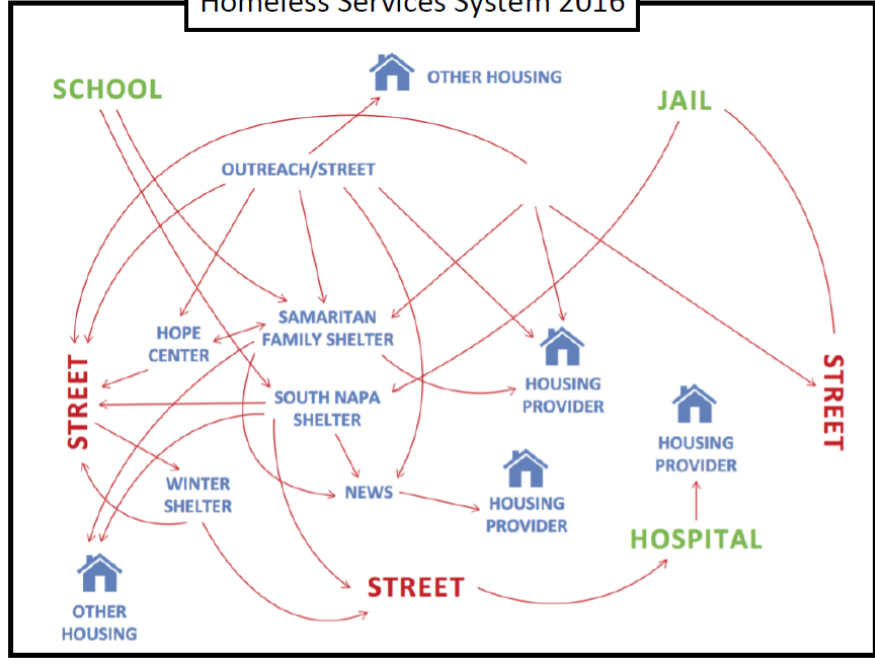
Homeless Services System 2016

OTHER HOUSING

SCHOOL

JAIL

OUTREACH/STREET

HOPE CENTER

SAMARITAN FAMILY SHELTER

STREET

HOUSING PROVIDER

STREET

SOUTH NAPA SHELTER

HOUSING PROVIDER

WINTER SHELTER

NEWS

HOUSING PROVIDER

HOSPITAL

OTHER HOUSING

STREET